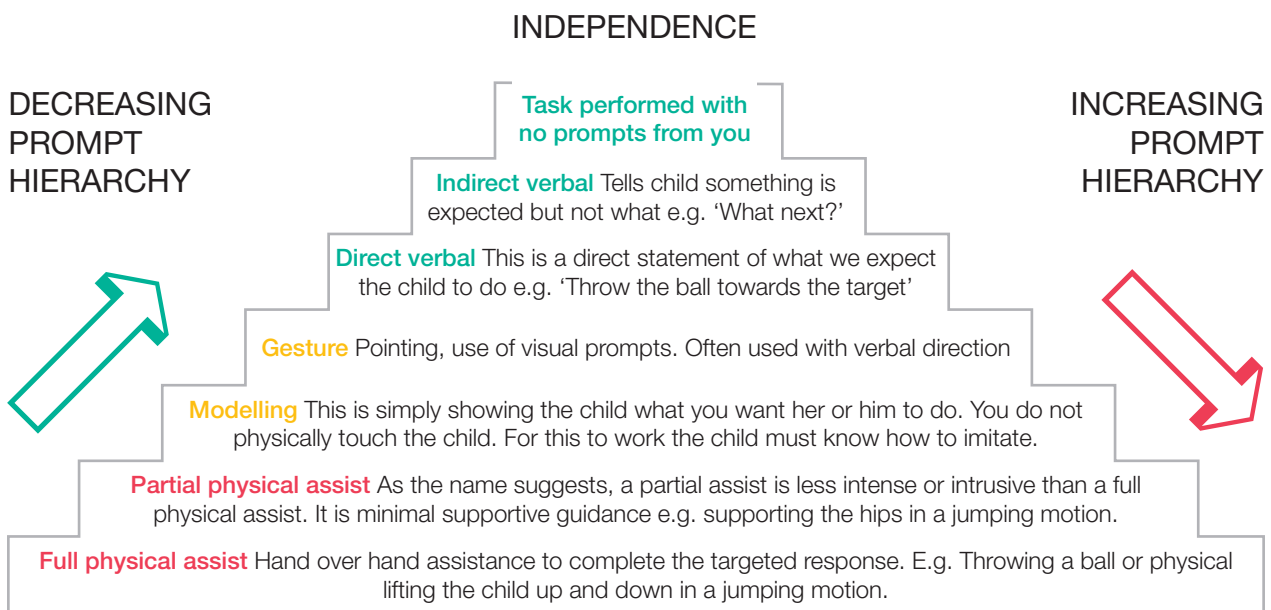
INDEPENDENCE

DECREASING PROMPT HIERARCHY

INCREASING PROMPT HIERARCHY

Task performed with no prompts from you

Indirect verbal Tells child something is expected but not what e.g. 'What next?'

Direct verbal This is a direct statement of what we expect the child to do e.g. 'Throw the ball towards the target'

Gesture Pointing, use of visual prompts. Often used with verbal direction

Modelling This is simply showing the child what you want her or him to do. You do not physically touch the child. For this to work the child must know how to imitate.

Partial physical assist As the name suggests, a partial assist is less intense or intrusive than a full physical assist. It is minimal supportive guidance e.g. supporting the hips in a jumping motion.

Full physical assist Hand over hand assistance to complete the targeted response. E.g. Throwing a ball or physical lifting the child up and down in a jumping motion.